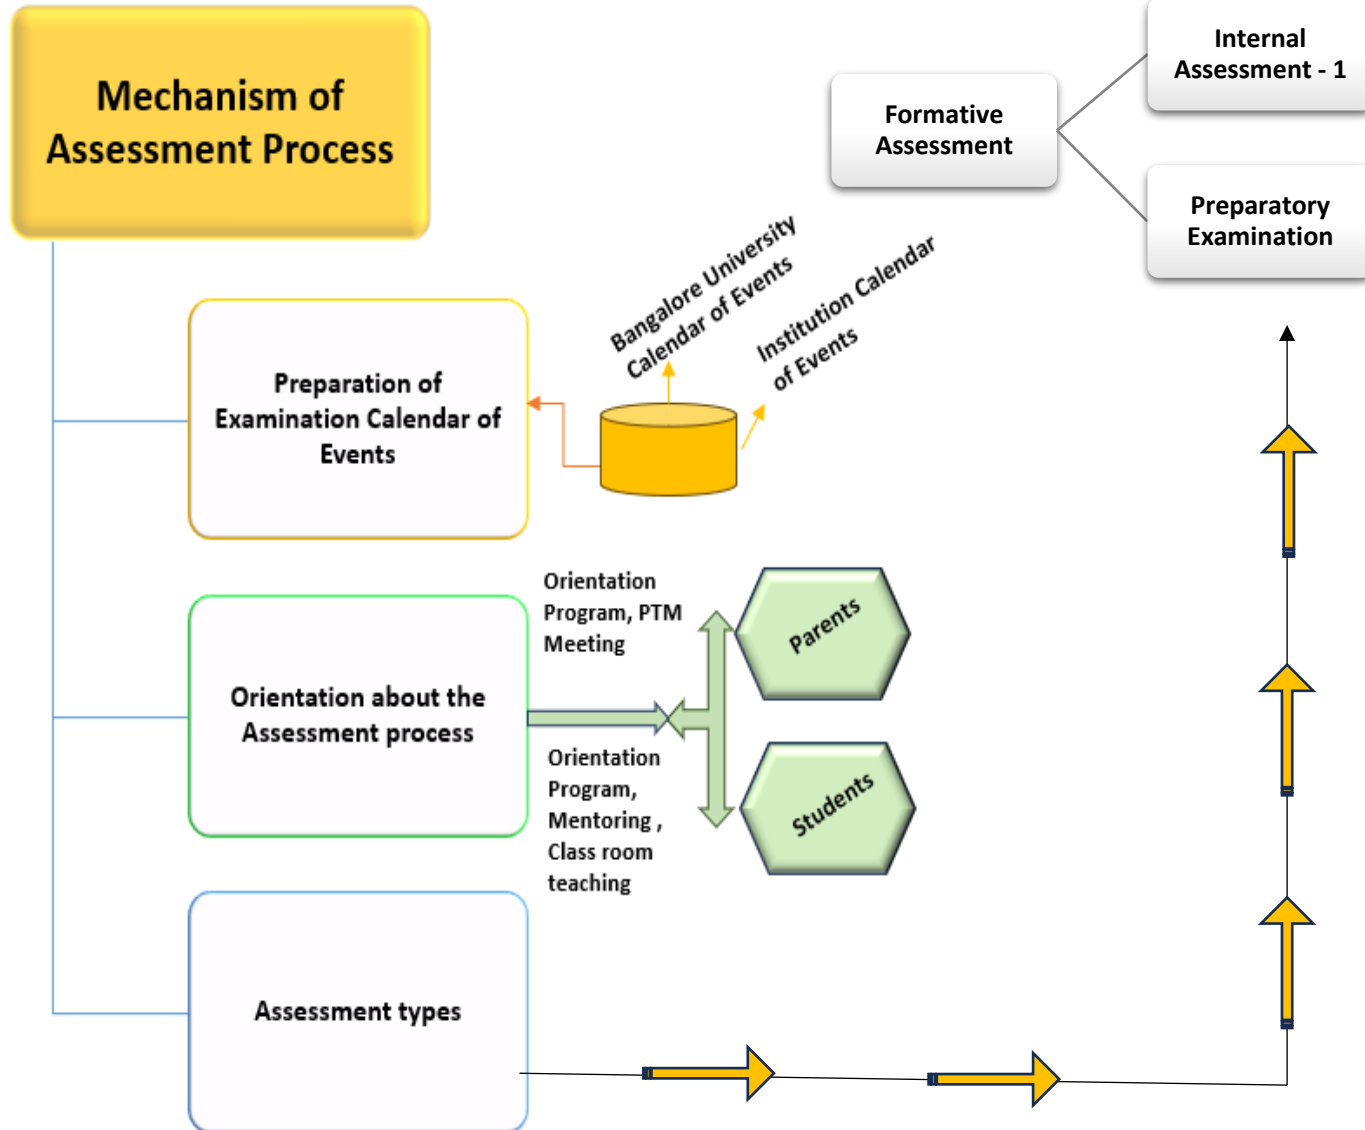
Mechanism of Assessment Process

Formative Assessment

Internal Assessment - 1

Preparatory Examination

Bangalore University Calendar of Events

Institution Calendar of Events

Preparation of Examination Calendar of Events

Orientation Program, PTM Meeting

Parents

Orientation about the Assessment process

Orientation Program, Mentoring , Class room teaching

Students

Assessment types